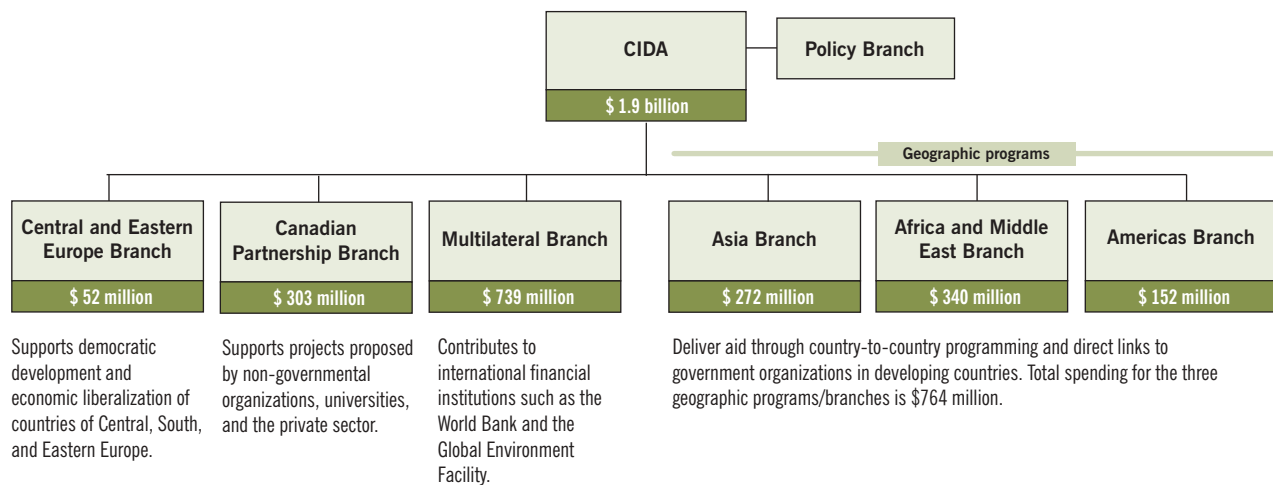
CIDA

$ 1.9 billion

Policy Branch

Geographic programs

Central and Eastern Europe Branch

$ 52 million

Supports democratic development and economic liberalization of countries of Central, South, and Eastern Europe.

Canadian Partnership Branch

$ 303 million

Supports projects proposed by non-governmental organizations, universities, and the private sector.

Multilateral Branch

$ 739 million

Contributes to international financial institutions such as the World Bank and the Global Environment Facility.

Asia Branch

$ 272 million

Africa and Middle East Branch

$ 340 million

Americas Branch

$ 152 million

Deliver aid through country-to-country programming and direct links to government organizations in developing countries. Total spending for the three geographic programs/branches is $764 million.